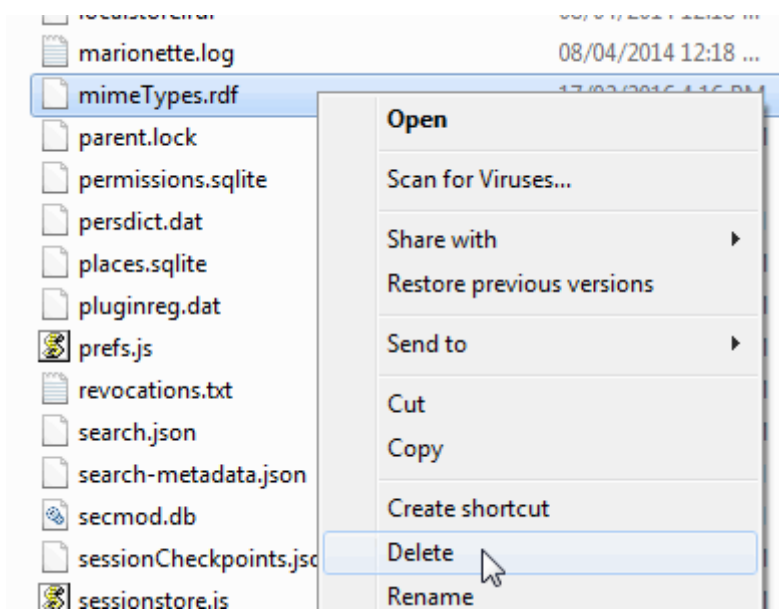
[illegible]
marionette.log 08/04/2014 12:18 ...
mimeTypes.rdf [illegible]
parent.lock
permissions.sqlite
persdict.dat
places.sqlite
pluginreg.dat
prefs.js
revocations.txt
search.json
search-metadata.json
secmod.db
sessionCheckpoints.jsc
sessionstore.js

Open
Scan for Viruses...
Share with
Restore previous versions
Send to
Cut
Copy
Create shortcut
Delete
Rename